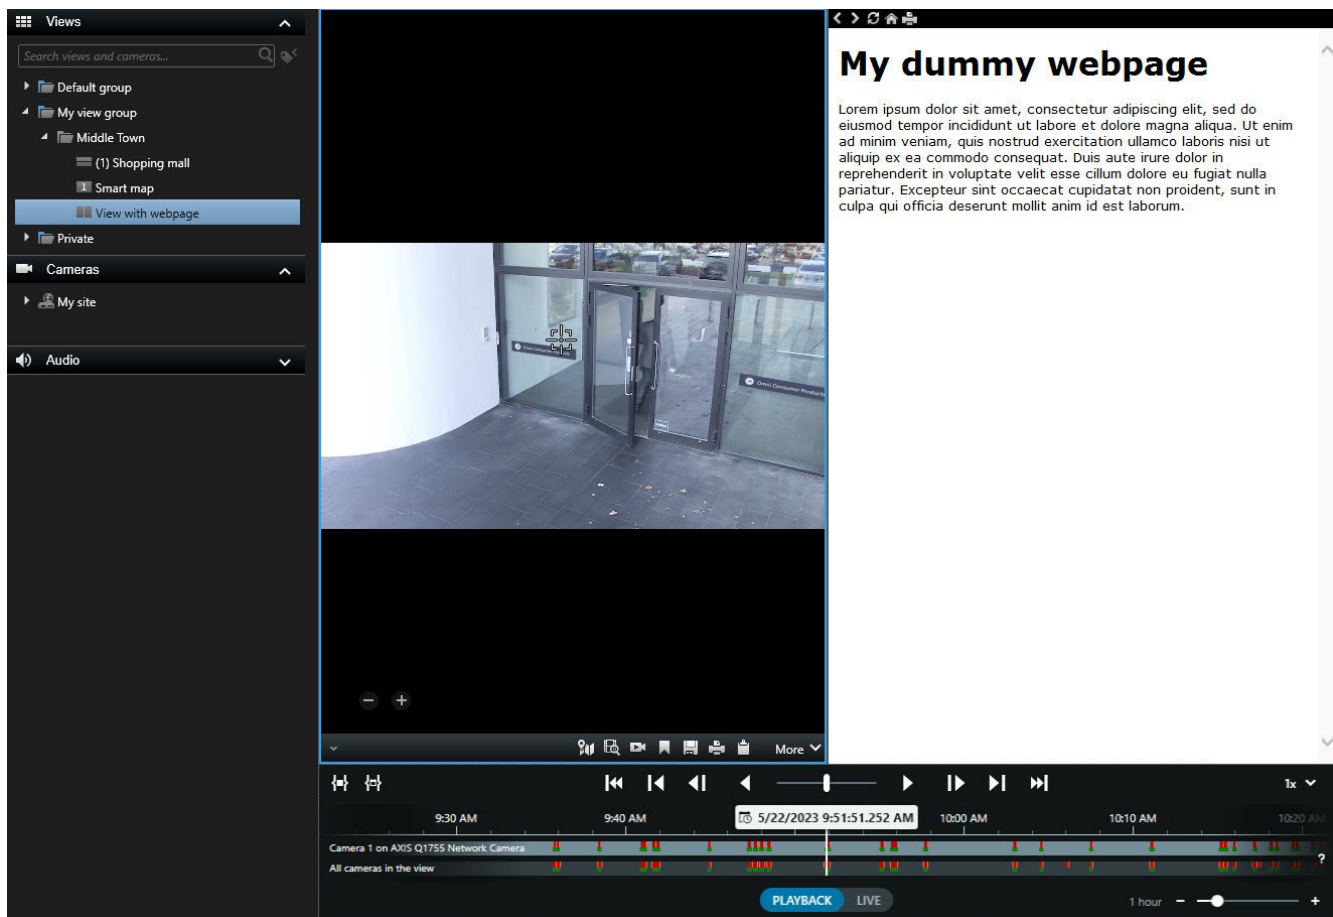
Views

Search views and cameras...

Default group
My view group
Middle Town
(1) Shopping mall
1 Smart map
View with webpage
Private

Cameras

My site

Audio

My dummy webpage

Lorem ipsum dolor sit amet, consectetur adipiscing elit, sed do eiusmod tempor incididunt ut labore et dolore magna aliqua. Ut enim ad minim veniam, quis nostrud exercitation ullamco laboris nisi ut aliquip ex ea commodo consequat. Duis aute irure dolor in reprehenderit in voluptate velit esse cillum dolore eu fugiat nulla pariatur. Excepteur sint occaecat cupidatat non proident, sunt in culpa qui officia deserunt mollit anim id est laborum.

More

1x

9:30 AM
9:40 AM
5/22/2023 9:51:51.252 AM
10:00 AM
10:10 AM
10:20 AM

Camera 1 on AXIS Q1755 Network Camera
All cameras in the view

?

PLAYBACK
LIVE

1 hour